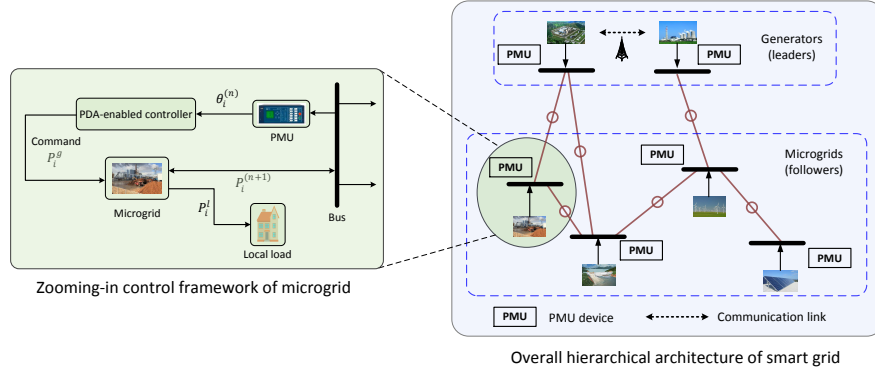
$\theta_i^{(n)}$

PDA-enabled controller

PMU

Command

$P_i^g$

Microgrid

$P_i^{(n+1)}$

$P_i^l$

Local load

Bus

Zooming-in control framework of microgrid

PMU

PMU

Generators (leaders)

PMU

PMU

Microgrids (followers)

PMU

PMU

PMU

PMU device

Communication link

Overall hierarchical architecture of smart grid